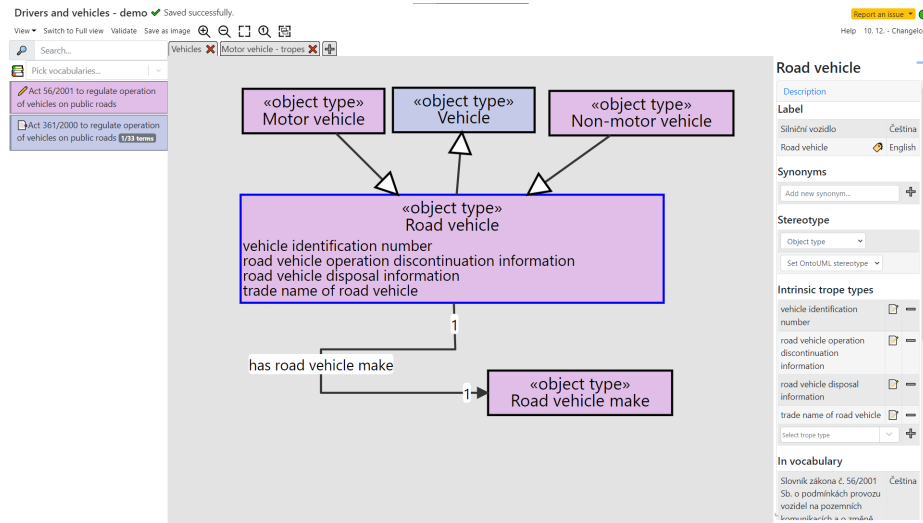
Drivers and vehicles - demo ✔ Saved successfully.

View ▾ Switch to Full view Validate Save as image

Report an issue ▾

Help 10. 12. - Changelo

Search...

Pick vocabularies...

Act 56/2001 to regulate operation of vehicles on public roads

Act 361/2000 to regulate operation of vehicles on public roads 1/33 terms

Vehicles Motor vehicle - tropes

«object type»
Motor vehicle

«object type»
Vehicle

«object type»
Non-motor vehicle

«object type»
Road vehicle
vehicle identification number
road vehicle operation discontinuation information
road vehicle disposal information
trade name of road vehicle

1

has road vehicle make

1

«object type»
Road vehicle make

Road vehicle

Description

Label

Silniční vozidlo Čeština

Road vehicle English

Synonyms

Add new synonym...

Stereotype

Object type

Set OntoUML stereotype

Intrinsic trope types

vehicle identification number

road vehicle operation discontinuation information

road vehicle disposal information

trade name of road vehicle

Select trope type

In vocabulary

Slovník zákona č. 56/2001 Sb. o podmínkách provozu vozidel na pozemních komunikacích a o změně Čeština